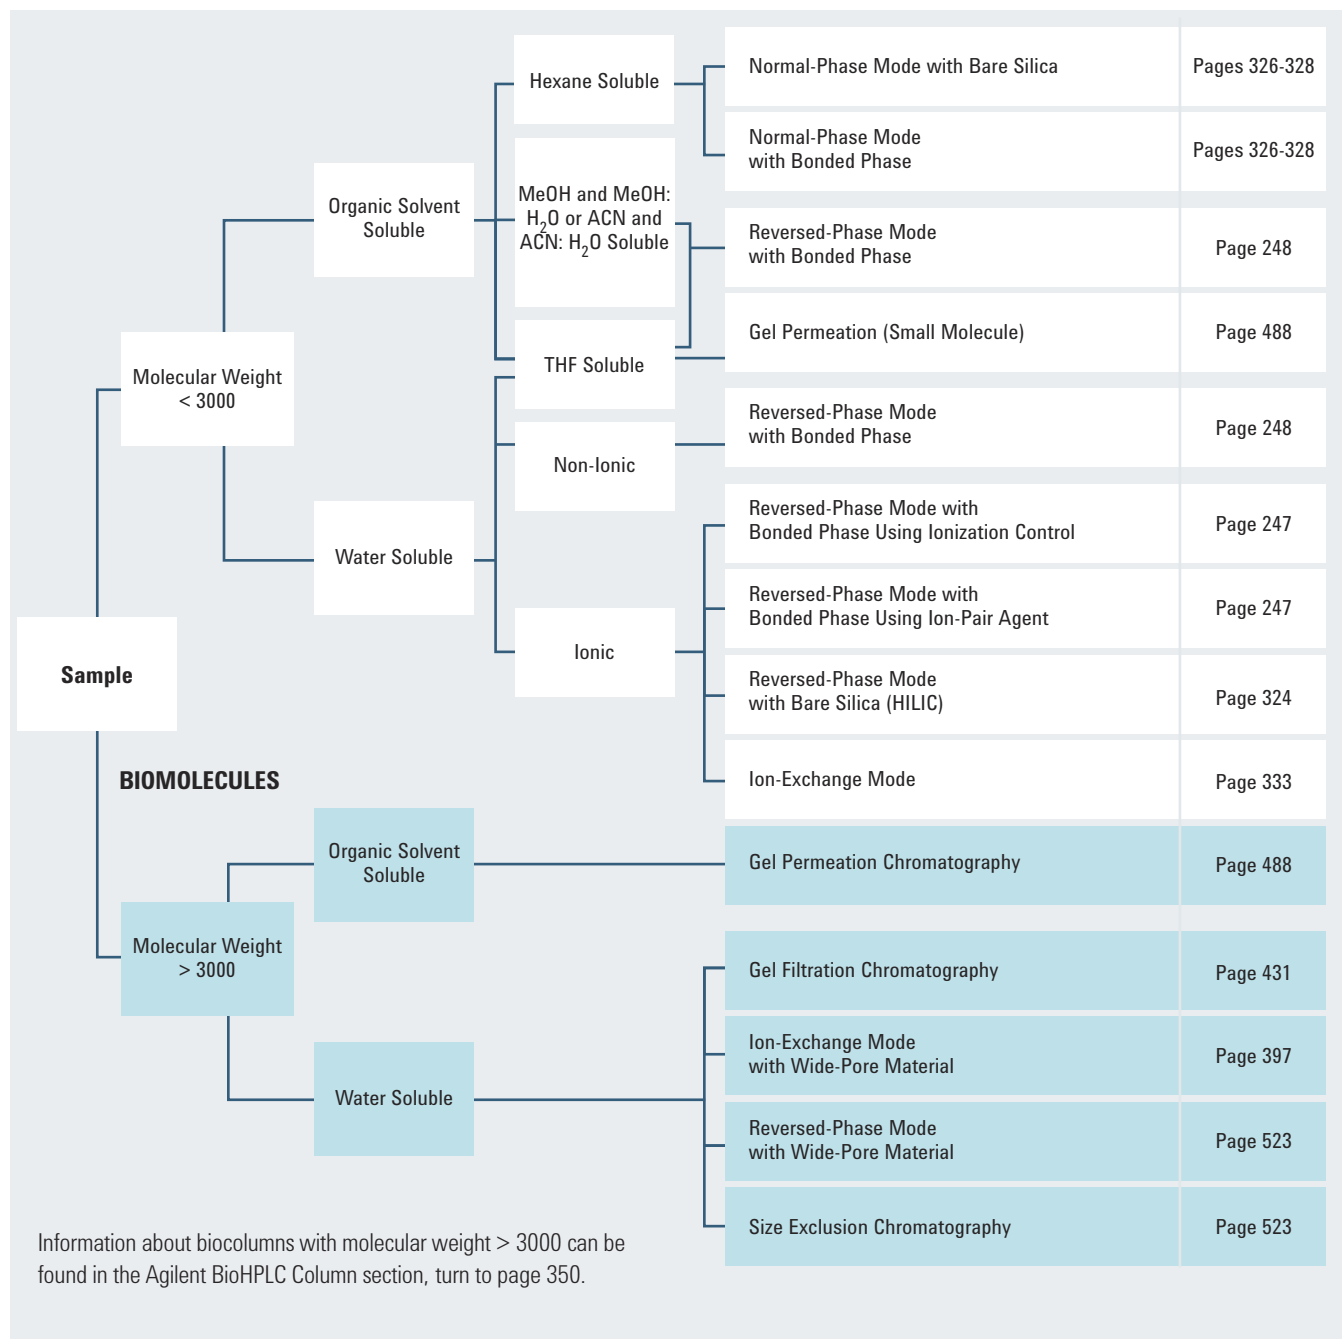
Sample

Molecular Weight < 3000

Organic Solvent Soluble

Water Soluble

Hexane Soluble

MeOH and MeOH: $H_2O$ or ACN and ACN: $H_2O$ Soluble

THF Soluble

Non-Ionic

Ionic

| | |
|---|---|
| Normal-Phase Mode with Bare Silica | Pages 326-328 |
| Normal-Phase Mode with Bonded Phase | Pages 326-328 |
| Reversed-Phase Mode with Bonded Phase | Page 248 |
| Gel Permeation (Small Molecule) | Page 488 |
| Reversed-Phase Mode with Bonded Phase | Page 248 |
| Reversed-Phase Mode with Bonded Phase Using Ionization Control | Page 247 |
| Reversed-Phase Mode with Bonded Phase Using Ion-Pair Agent | Page 247 |
| Reversed-Phase Mode with Bare Silica (HILIC) | Page 324 |
| Ion-Exchange Mode | Page 333 |

BIOMOLECULES

Molecular Weight > 3000

Organic Solvent Soluble

Water Soluble

| | |
|---|---|
| Gel Permeation Chromatography | Page 488 |
| Gel Filtration Chromatography | Page 431 |
| Ion-Exchange Mode with Wide-Pore Material | Page 397 |
| Reversed-Phase Mode with Wide-Pore Material | Page 523 |
| Size Exclusion Chromatography | Page 523 |

Information about biocolumns with molecular weight > 3000 can be found in the Agilent BioHPLC Column section, turn to page 350.